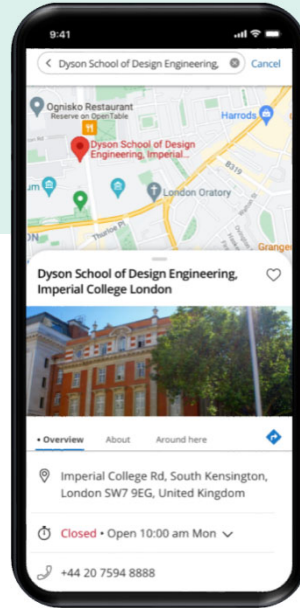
9:41

Dyson School of Design Engineering,

Cancel

Ognisko Restaurant
Reserve on OpenTable

Dyson School of Design Engineering, Imperial...

Harrods

B319

um

London Oratory

Thurloe Pl

Grange

Dyson School of Design Engineering, Imperial College London

• Overview

About

Around here

Imperial College Rd, South Kensington, London SW7 9EG, United Kingdom

Closed • Open 10:00 am Mon

+44 20 7594 8888